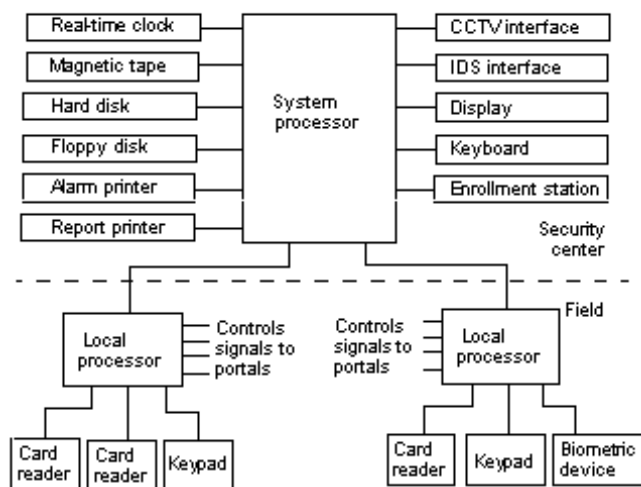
Real-time clock
Magnetic tape
Hard disk
Floppy disk
Alarm printer
Report printer

System processor

CCTV interface
IDS interface
Display
Keyboard
Enrollment station

Security center

Field

Local processor
Controls signals to portals

Controls signals to portals
Local processor

Card reader
Card reader
Keypad

Card reader
Keypad
Biometric device